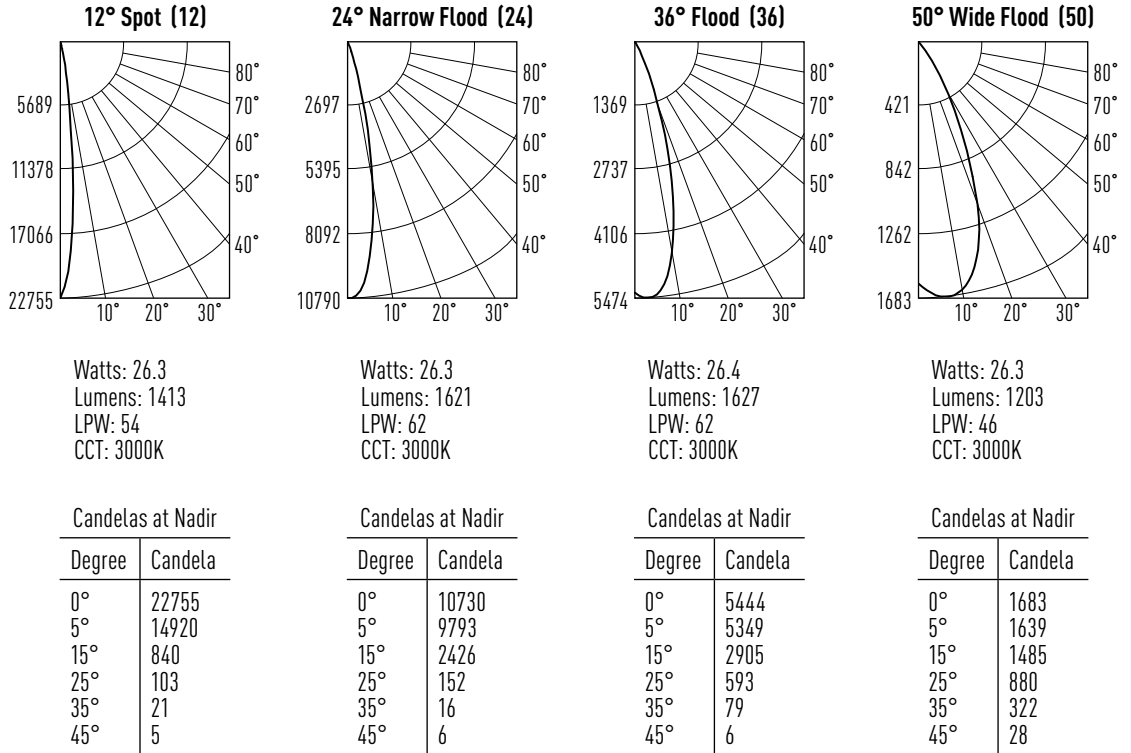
**12° Spot (12)**

80°
70°
60°
50°
40°
5689
11378
17066
22755
10° 20° 30°

Watts: 26.3
Lumens: 1413
LPW: 54
CCT: 3000K

Candelas at Nadir

| Degree | Candela |
|---|---|
| 0° | 22755 |
| 5° | 14920 |
| 15° | 840 |
| 25° | 103 |
| 35° | 21 |
| 45° | 5 |

**24° Narrow Flood (24)**

80°
70°
60°
50°
40°
2697
5395
8092
10790
10° 20° 30°

Watts: 26.3
Lumens: 1621
LPW: 62
CCT: 3000K

Candelas at Nadir

| Degree | Candela |
|---|---|
| 0° | 10730 |
| 5° | 9793 |
| 15° | 2426 |
| 25° | 152 |
| 35° | 16 |
| 45° | 6 |

**36° Flood (36)**

80°
70°
60°
50°
40°
1369
2737
4106
5474
10° 20° 30°

Watts: 26.4
Lumens: 1627
LPW: 62
CCT: 3000K

Candelas at Nadir

| Degree | Candela |
|---|---|
| 0° | 5444 |
| 5° | 5349 |
| 15° | 2905 |
| 25° | 593 |
| 35° | 79 |
| 45° | 6 |

**50° Wide Flood (50)**

80°
70°
60°
50°
40°
421
842
1262
1683
10° 20° 30°

Watts: 26.3
Lumens: 1203
LPW: 46
CCT: 3000K

Candelas at Nadir

| Degree | Candela |
|---|---|
| 0° | 1683 |
| 5° | 1639 |
| 15° | 1485 |
| 25° | 880 |
| 35° | 322 |
| 45° | 28 |